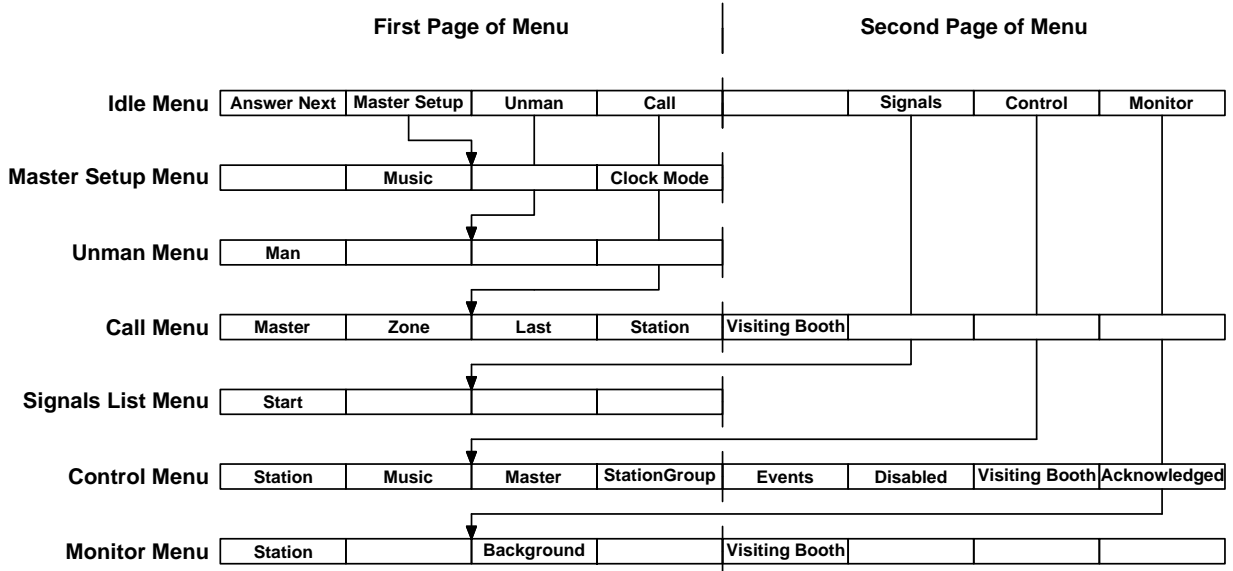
First Page of Menu

Second Page of Menu

| Idle Menu | Answer Next | Master Setup | Unman | Call | | Signals | Control | Monitor |
|---|---|---|---|---|---|---|---|---|
| Master Setup Menu | | Music | | Clock Mode | | | | |
| Unman Menu | Man | | | | | | | |
| Call Menu | Master | Zone | Last | Station | Visiting Booth | | | |
| Signals List Menu | Start | | | | | | | |
| Control Menu | Station | Music | Master | StationGroup | Events | Disabled | Visiting Booth | Acknowledged |
| Monitor Menu | Station | | Background | | Visiting Booth | | | |